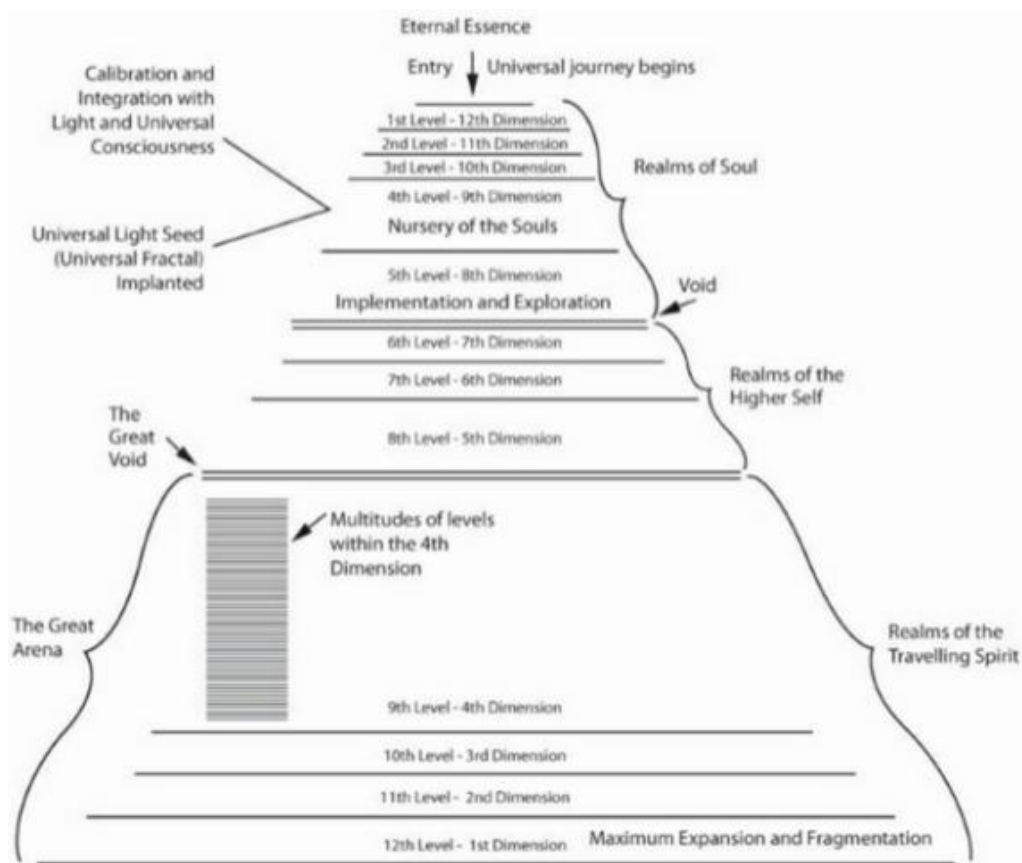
Eternal Essence

Entry

Universal journey begins

Calibration and Integration with Light and Universal Consciousness

Universal Light Seed (Universal Fractal) Implanted

1st Level - 12th Dimension

2nd Level - 11th Dimension

3rd Level - 10th Dimension

4th Level - 9th Dimension

Nursery of the Souls

Realms of Soul

5th Level - 8th Dimension

Implementation and Exploration

Void

6th Level - 7th Dimension

7th Level - 6th Dimension

Realms of the Higher Self

The Great Void

8th Level - 5th Dimension

Multitudes of levels within the 4th Dimension

The Great Arena

Realms of the Travelling Spirit

9th Level - 4th Dimension

10th Level - 3rd Dimension

11th Level - 2nd Dimension

12th Level - 1st Dimension

Maximum Expansion and Fragmentation